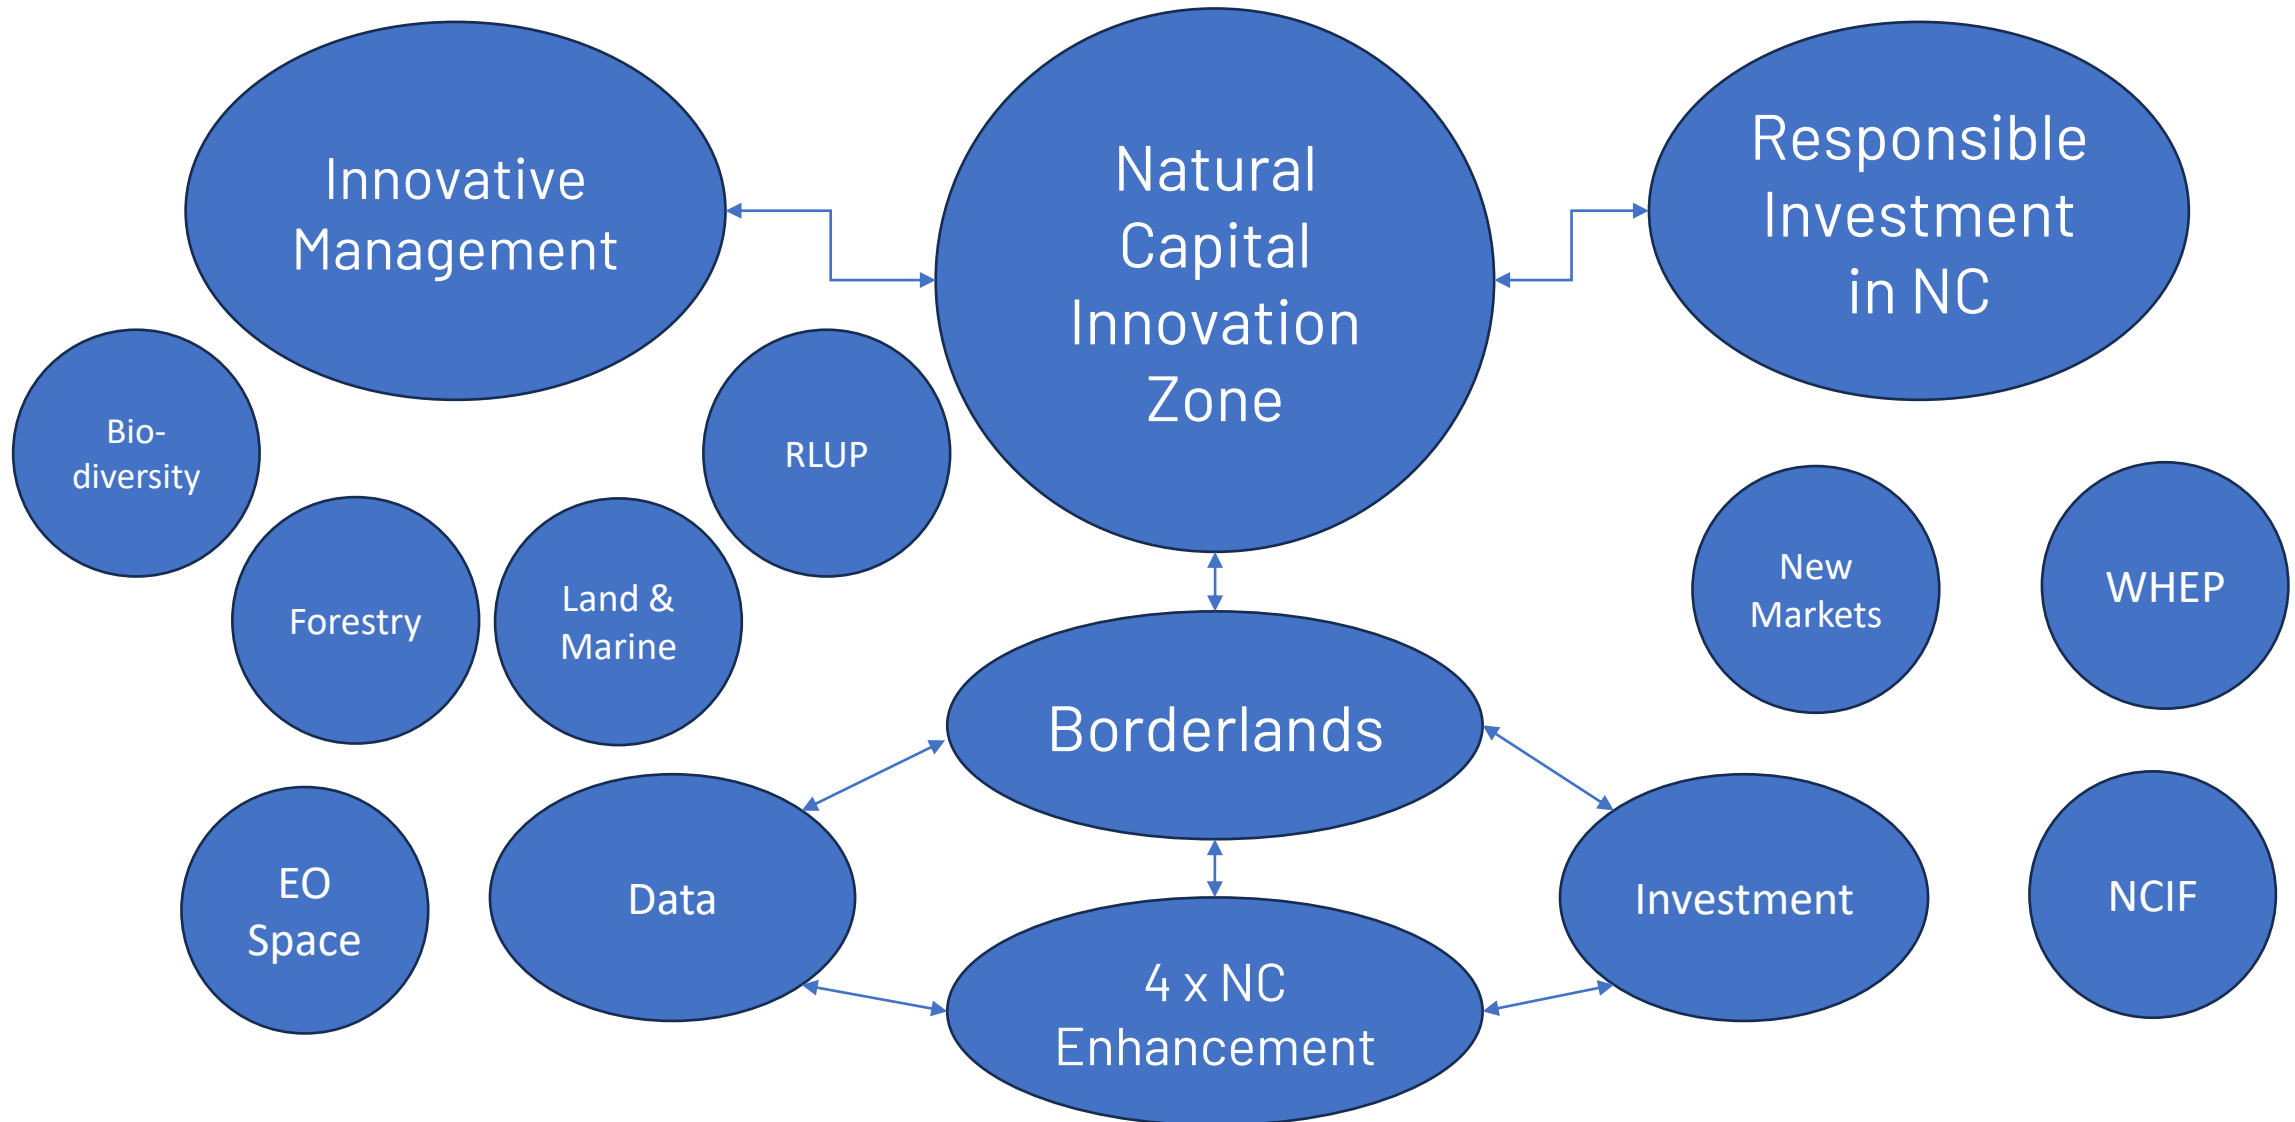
Innovative Management

Natural Capital Innovation Zone

Responsible Investment in NC

Bio-diversity

RLUP

Forestry

Land & Marine

New Markets

WHEP

Borderlands

EO Space

Data

Investment

NCIF

4 x NC Enhancement